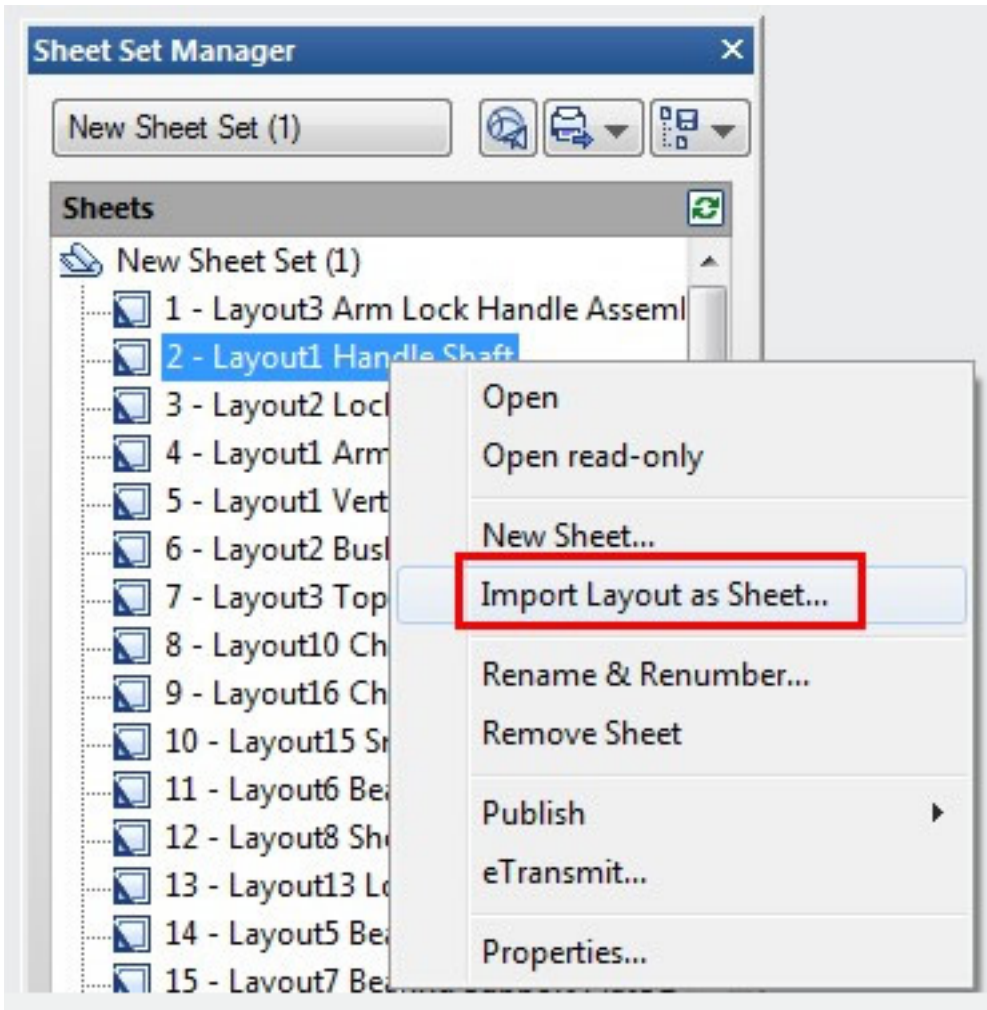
Sheet Set Manager
×
New Sheet Set (1)
Sheets
New Sheet Set (1)
1 - Layout3 Arm Lock Handle Asseml
2 - Layout1 Handle Shaft
3 - Layout2 Lock
4 - Layout1 Arm
5 - Layout1 Vert
6 - Layout2 Busl
7 - Layout3 Top
8 - Layout10 Ch
9 - Layout16 Ch
10 - Layout15 Sr
11 - Layout6 Bea
12 - Layout8 Sh
13 - Layout13 Lo
14 - Layout5 Bea
15 - Layout7 Be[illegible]

Open
Open read-only
New Sheet...
Import Layout as Sheet...
Rename & Renumber...
Remove Sheet
Publish
eTransmit...
Properties...